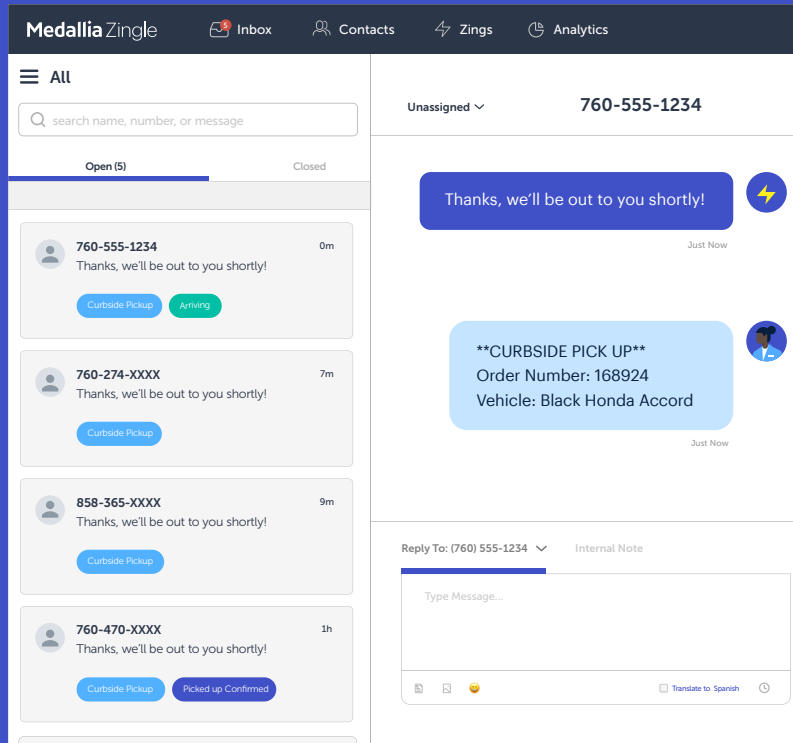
Medallia Zingle
5 Inbox
Contacts
Zings
Analytics

All

search name, number, or message

Open (5)
Closed

760-555-1234
0m
Thanks, we'll be out to you shortly!
Curbside Pickup
Arriving

760-274-XXXX
7m
Thanks, we'll be out to you shortly!
Curbside Pickup

858-365-XXXX
9m
Thanks, we'll be out to you shortly!
Curbside Pickup

760-470-XXXX
1h
Thanks, we'll be out to you shortly!
Curbside Pickup
Picked up Confirmed

Unassigned
760-555-1234

Thanks, we'll be out to you shortly!
Just Now

**CURBSIDE PICK UP**
Order Number: 168924
Vehicle: Black Honda Accord
Just Now

Reply To: (760) 555-1234
Internal Note

Type Message...

Translate to Spanish